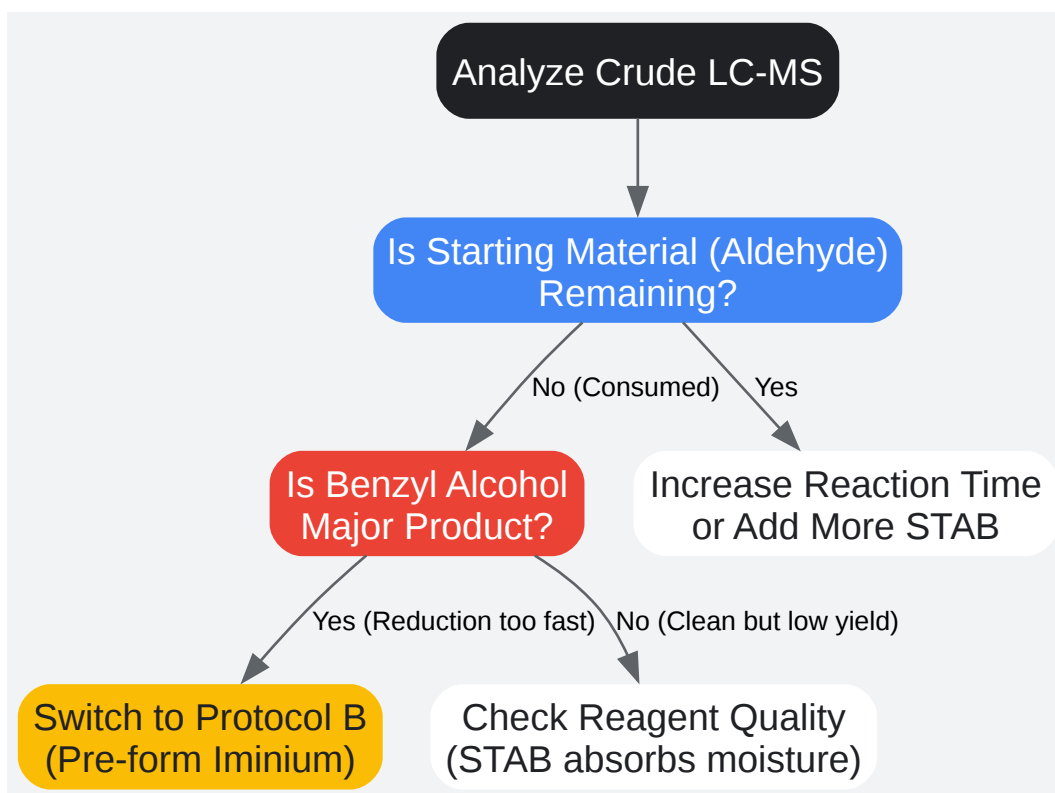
Analyze Crude LC-MS

Is Starting Material (Aldehyde) Remaining?

No (Consumed)

Yes

Is Benzyl Alcohol Major Product?

Increase Reaction Time or Add More STAB

Yes (Reduction too fast)

No (Clean but low yield)

Switch to Protocol B (Pre-form Iminium)

Check Reagent Quality (STAB absorbs moisture)